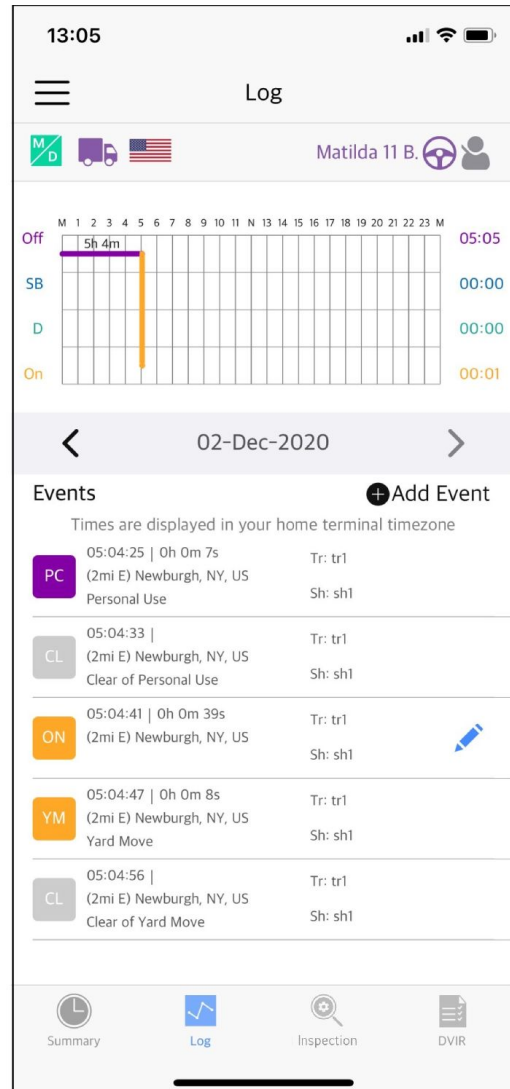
13:05

Log

M/D

Matilda 11 B.

M 1 2 3 4 5 6 7 8 9 10 11 N 13 14 15 16 17 18 19 20 21 22 23 M

Off 5h 4m 05:05
SB 00:00
D 00:00
On 00:01

02-Dec-2020

Events
Add Event

Times are displayed in your home terminal timezone

PC 05:04:25 | 0h 0m 7s
(2mi E) Newburgh, NY, US
Personal Use
Tr: tr1
Sh: sh1

CL 05:04:33 |
(2mi E) Newburgh, NY, US
Clear of Personal Use
Tr: tr1
Sh: sh1

ON 05:04:41 | 0h 0m 39s
(2mi E) Newburgh, NY, US
Tr: tr1
Sh: sh1

YM 05:04:47 | 0h 0m 8s
(2mi E) Newburgh, NY, US
Yard Move
Tr: tr1
Sh: sh1

CL 05:04:56 |
(2mi E) Newburgh, NY, US
Clear of Yard Move
Tr: tr1
Sh: sh1

Summary Log Inspection DVIR